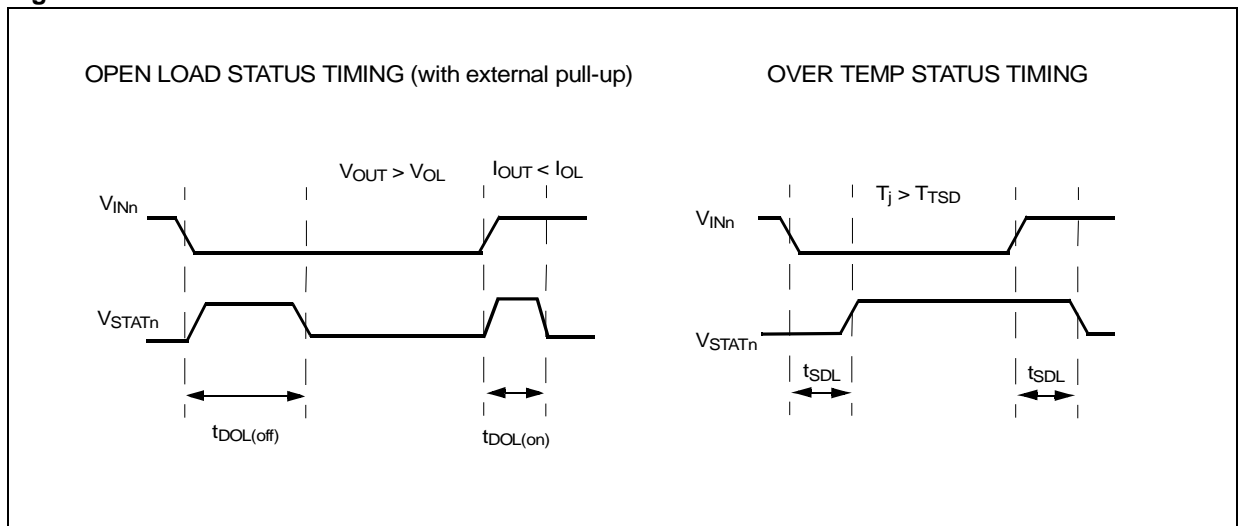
OPEN LOAD STATUS TIMING (with external pull-up)

OVER TEMP STATUS TIMING

$V_{OUT} > V_{OL}$

$I_{OUT} < I_{OL}$

$V_{INn}$

$V_{STATn}$

$t_{DOL(off)}$

$t_{DOL(on)}$

$T_j > T_{TSD}$

$V_{INn}$

$V_{STATn}$

$t_{SDL}$

$t_{SDL}$